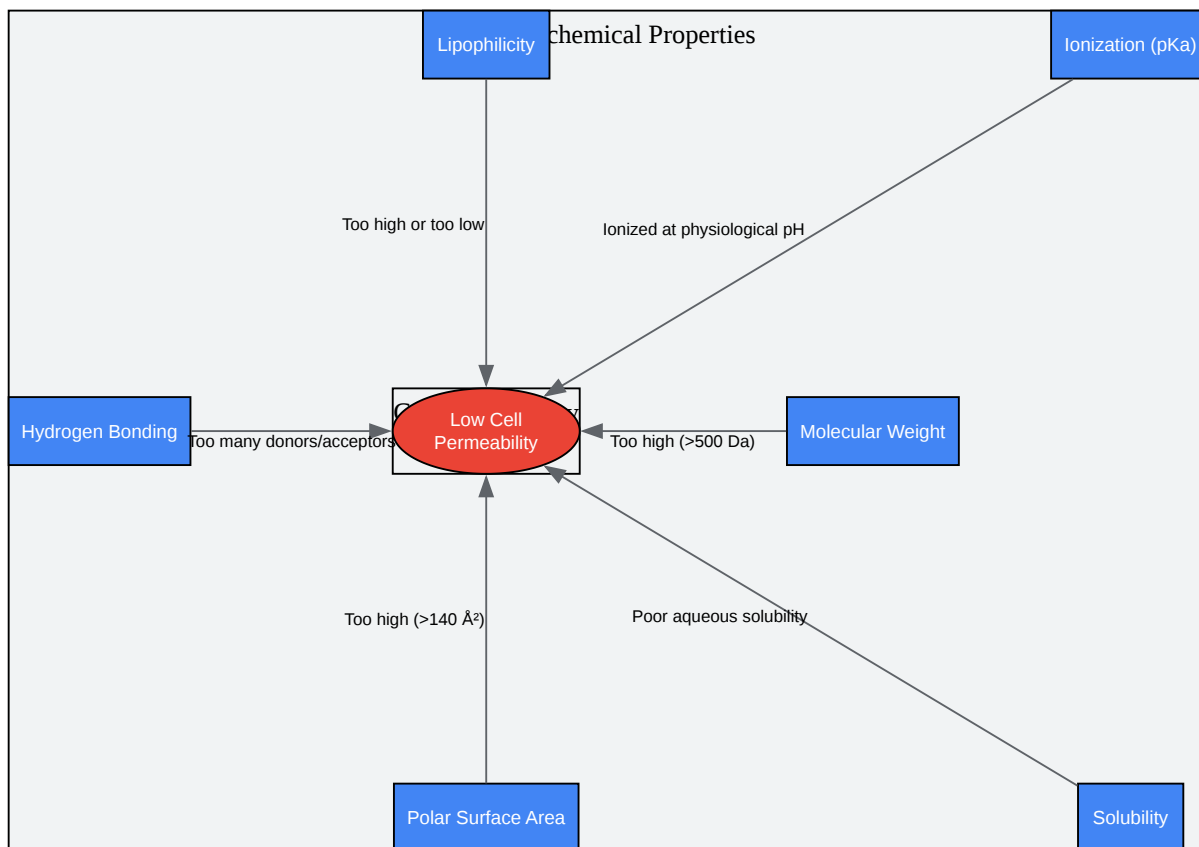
chemical Properties

Lipophilicity

Ionization (pKa)

Too high or too low

Ionized at physiological pH

Hydrogen Bonding

Too many donors/acceptors

Low Cell Permeability

Too high (>500 Da)

Molecular Weight

Too high (>140 Å²)

Poor aqueous solubility

Polar Surface Area

Solubility